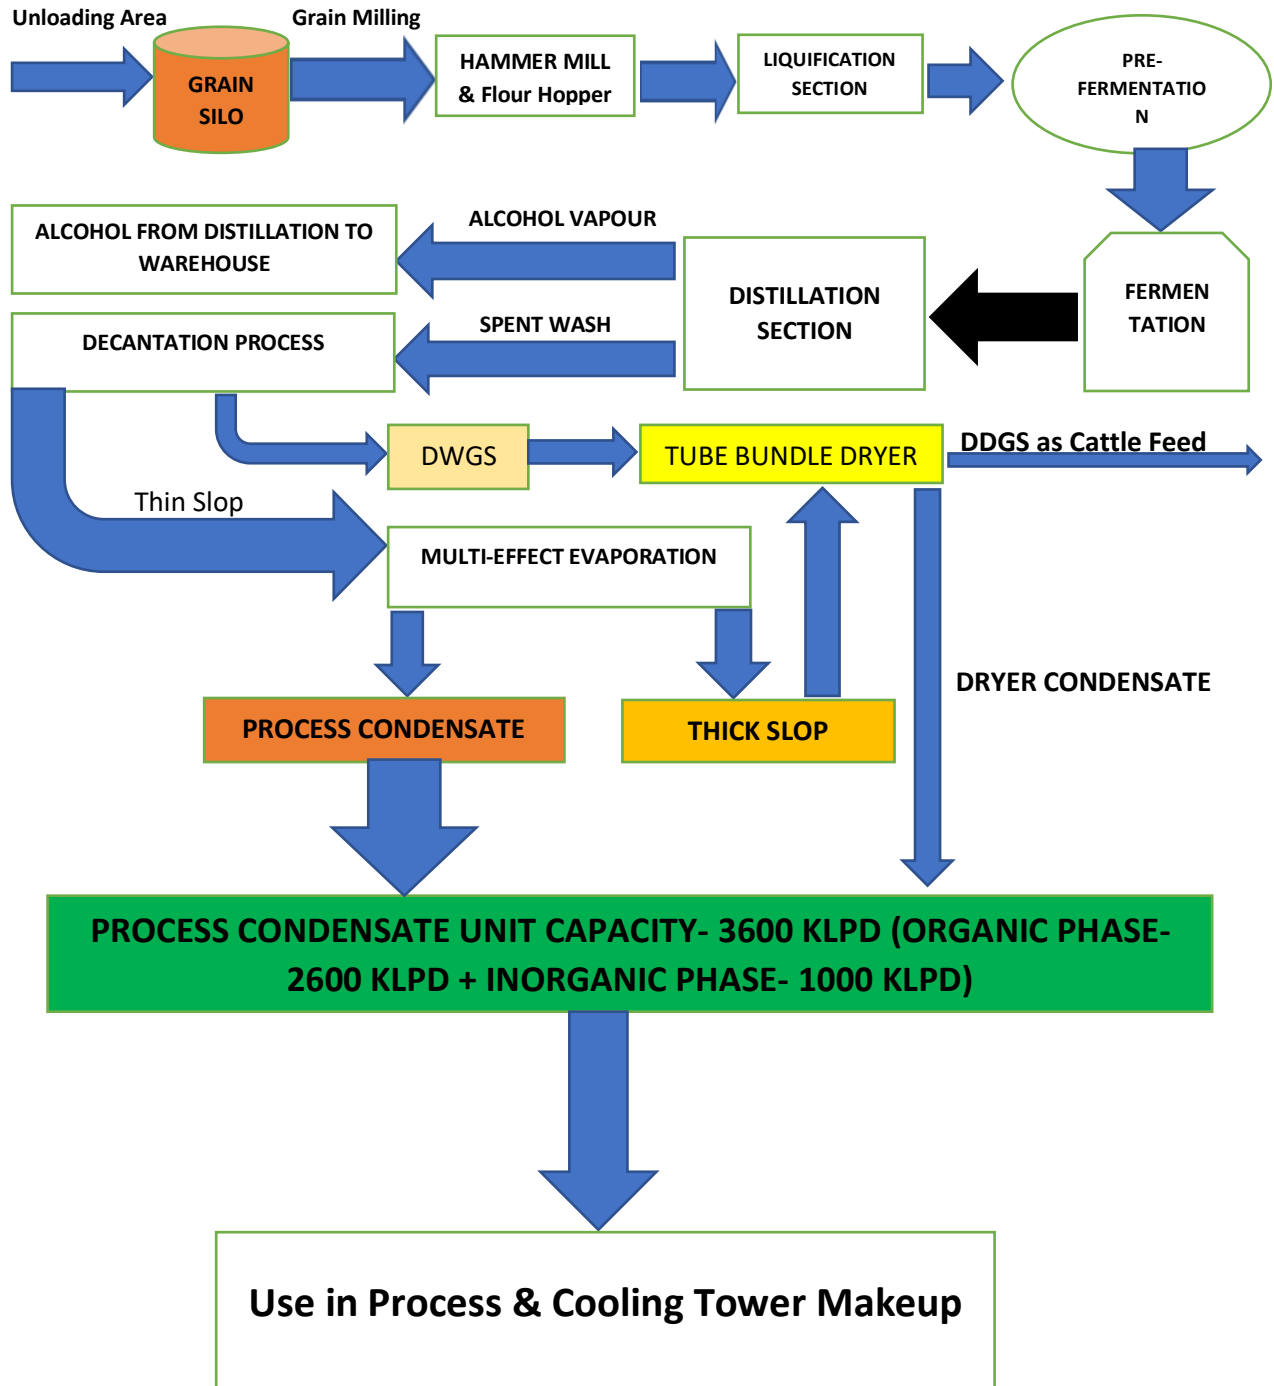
Unloading Area

GRAIN SILO

Grain Milling

HAMMER MILL & Flour Hopper

LIQUIFICATION SECTION

PRE-FERMENTATIO N

FERMEN TATION

DISTILLATION SECTION

ALCOHOL VAPOUR

ALCOHOL FROM DISTILLATION TO WAREHOUSE

SPENT WASH

DECANTATION PROCESS

DWGS

TUBE BUNDLE DRYER

DDGS as Cattle Feed

Thin Slop

MULTI-EFFECT EVAPORATION

DRYER CONDENSATE

PROCESS CONDENSATE

THICK SLOP

PROCESS CONDENSATE UNIT CAPACITY- 3600 KLPD (ORGANIC PHASE- 2600 KLPD + INORGANIC PHASE- 1000 KLPD)

Use in Process & Cooling Tower Makeup